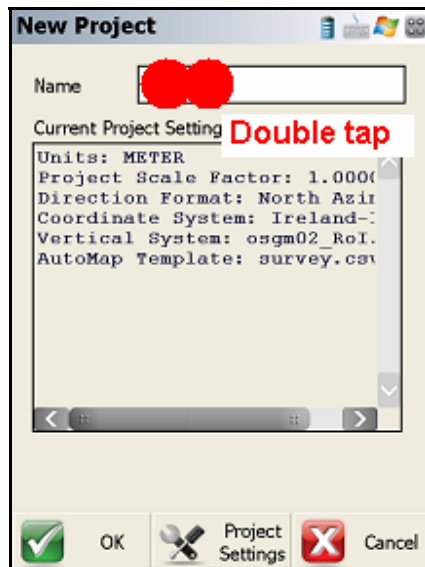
New Project

Name

Current Project Setting

Double tap

Units: METER
Project Scale Factor: 1.0000
Direction Format: North Azim
Coordinate System: Ireland-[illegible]
Vertical System: osgm02_RoI.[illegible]
AutoMap Template: survey.csv

OK

Project Settings

Cancel